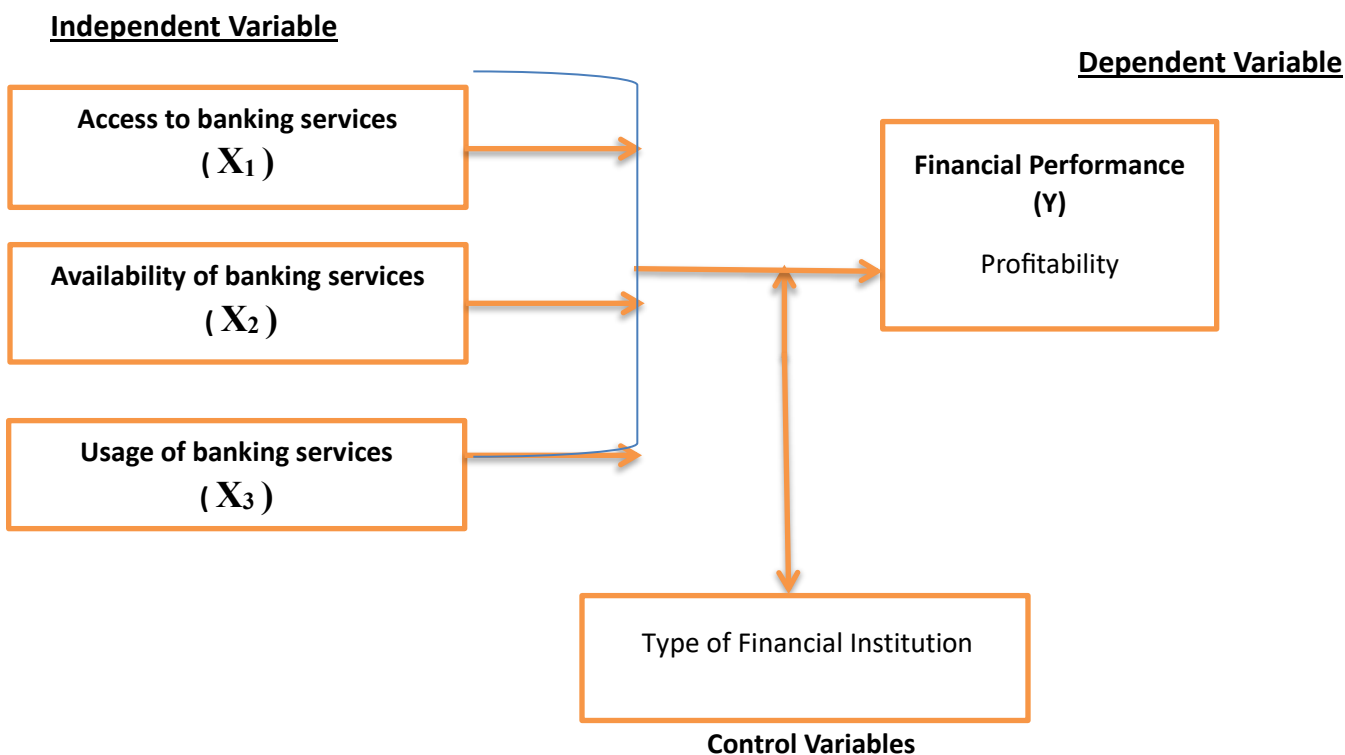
Independent Variable

Dependent Variable

Access to banking services
( $X_1$ )

Availability of banking services
( $X_2$ )

Usage of banking services
( $X_3$ )

Financial Performance
(Y)

Profitability

Type of Financial Institution

Control Variables